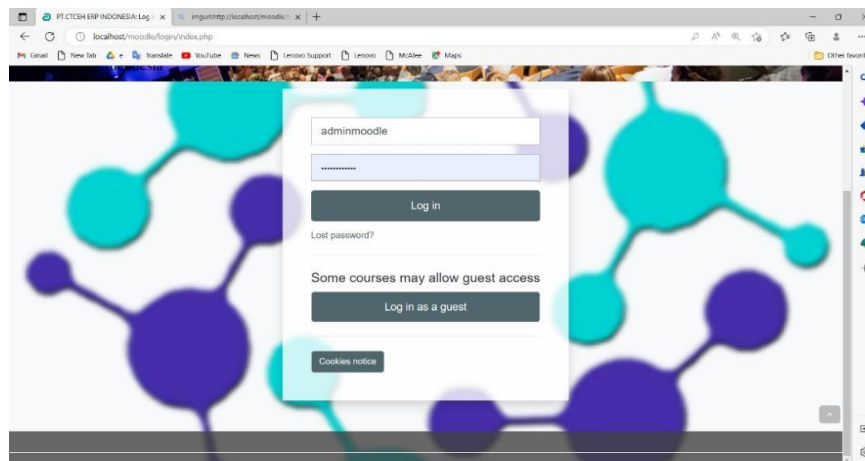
PT.CTCEH ERP INDONESIA: Log × imgurl:http://localhost/moodle/ × +

localhost/moodle/login/index.php

Gmail New Tab e Translate YouTube News Lenovo Support Lenovo McAfee Maps Other favorites

adminmoodle

•••••••••••

Log in

Lost password?

Some courses may allow guest access

Log in as a guest

Cookies notice